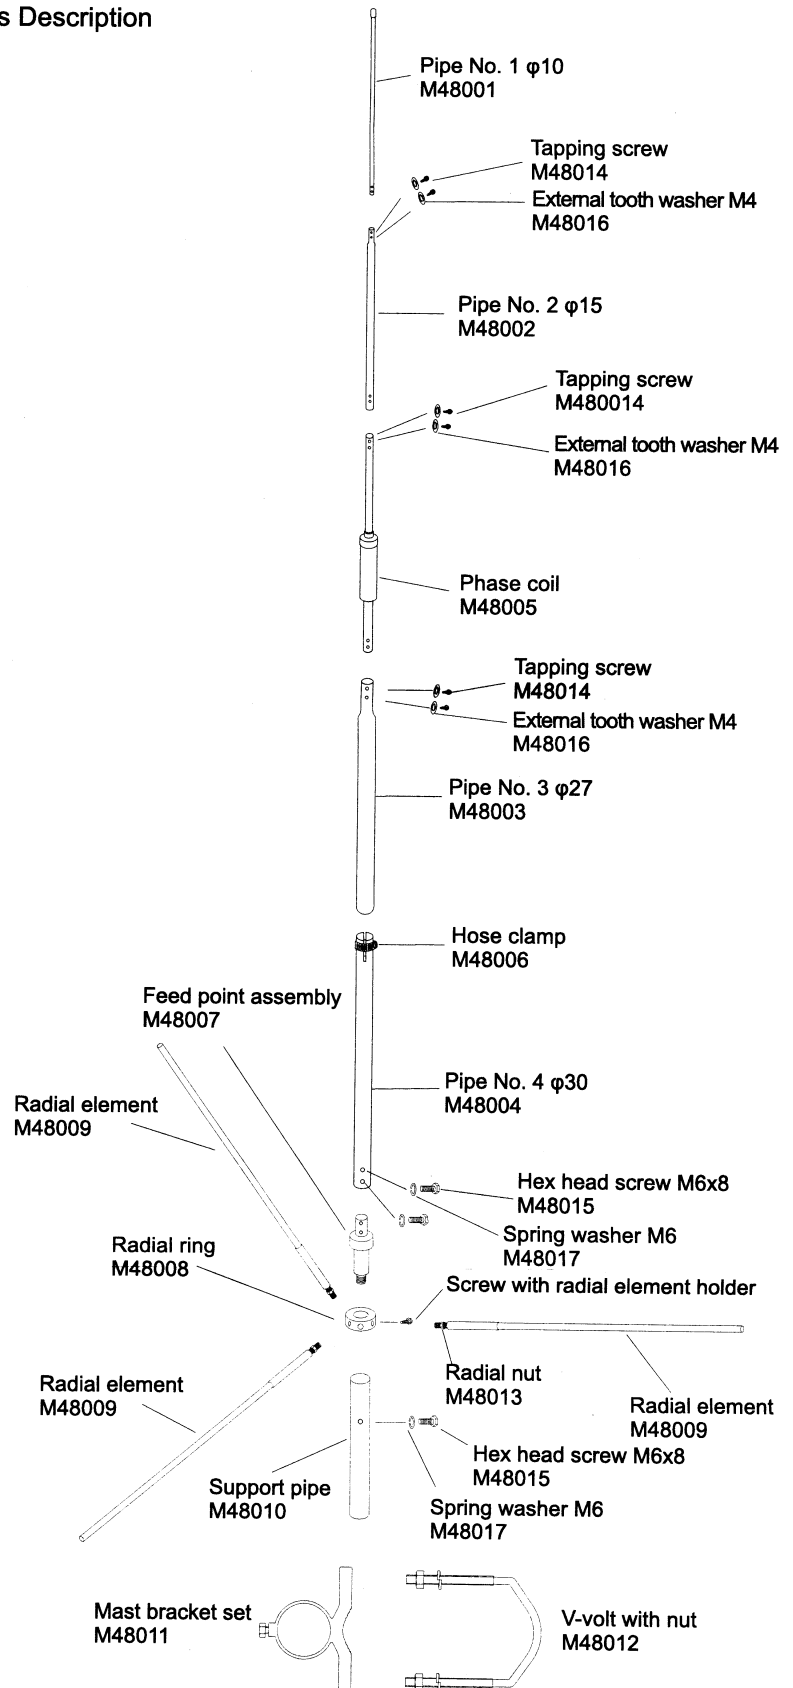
s Description

Pipe No. 1 φ10
M48001

Tapping screw
M48014

External tooth washer M4
M48016

Pipe No. 2 φ15
M48002

Tapping screw
M480014

External tooth washer M4
M48016

Phase coil
M48005

Tapping screw
M48014

External tooth washer M4
M48016

Pipe No. 3 φ27
M48003

Hose clamp
M48006

Feed point assembly
M48007

Pipe No. 4 φ30
M48004

Radial element
M48009

Hex head screw M6x8
M48015

Spring washer M6
M48017

Radial ring
M48008

Screw with radial element holder

Radial nut
M48013

Radial element
M48009

Radial element
M48009

Hex head screw M6x8
M48015

Support pipe
M48010

Spring washer M6
M48017

Mast bracket set
M48011

V-volt with nut
M48012